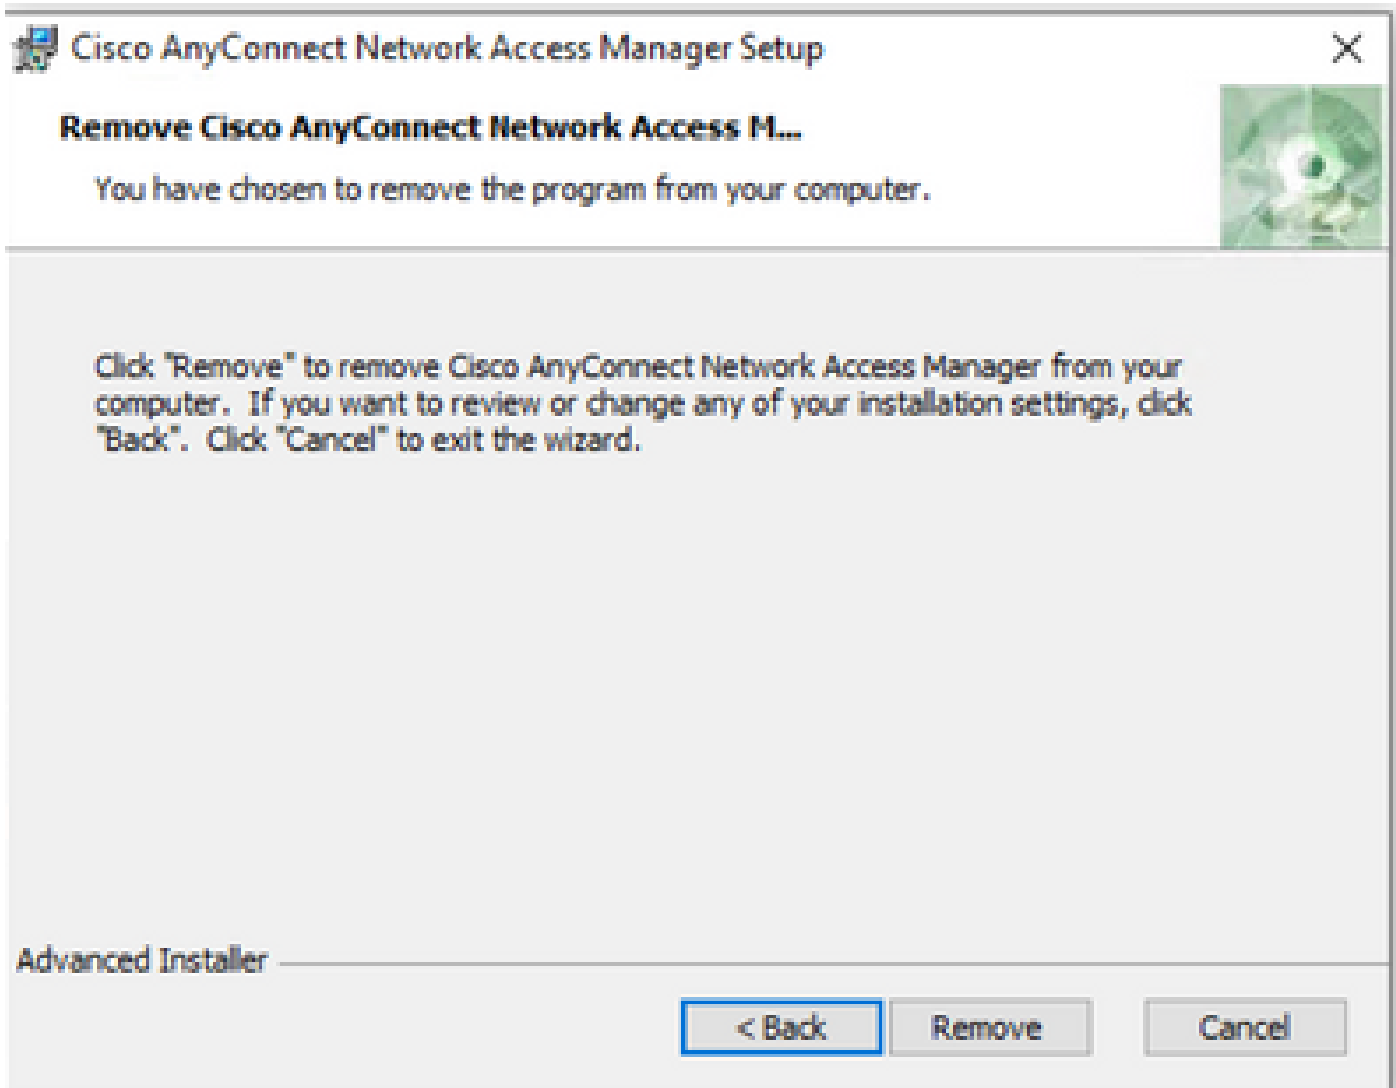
Cisco AnyConnect Network Access Manager Setup

×

Remove Cisco AnyConnect Network Access M...

You have chosen to remove the program from your computer.

Click "Remove" to remove Cisco AnyConnect Network Access Manager from your computer. If you want to review or change any of your installation settings, click "Back". Click "Cancel" to exit the wizard.

Advanced Installer

< Back

Remove

Cancel